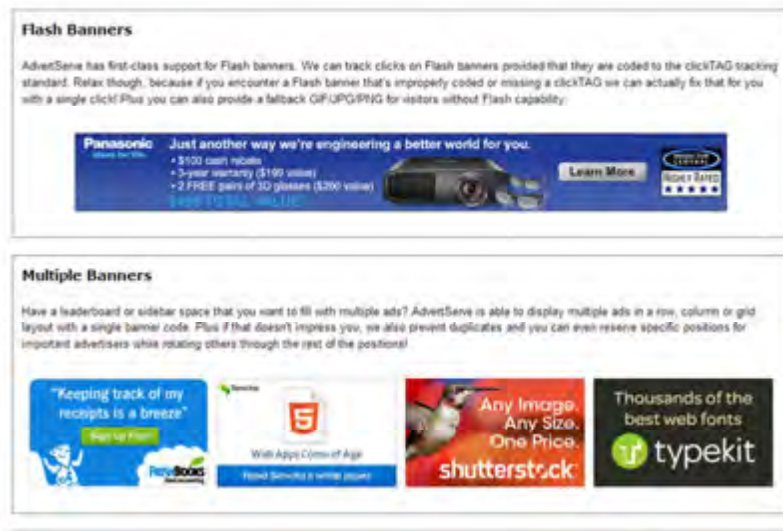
Flash Banners

AdvertServe has first-class support for Flash banners. We can track clicks on Flash banners provided that they are coded to the clickTAG tracking standard. Relax though, because if you encounter a Flash banner that's improperly coded or missing a clickTAG we can actually fix that for you with a single click! Plus you can also provide a fallback GIF/JPG/PNG for visitors without Flash capability.

Panasonic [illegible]

Just another way we're engineering a better world for you.

• $100 cash rebate
• 3-year warranty ($199 value)
• 2 FREE pairs of 3D glasses ($200 value)

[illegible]

Learn More

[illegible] HIGHER RATED

Multiple Banners

Have a leaderboard or sidebar space that you want to fill with multiple ads? AdvertServe is able to display multiple ads in a row, column or grid layout with a single banner code. Plus if that doesn't impress you, we also prevent duplicates and you can even reserve specific positions for important advertisers while rotating others through the rest of the positions!

"Keeping track of my receipts is a breeze"

Sign Up Free!

FreshBooks

Sencha

5

Web Apps Come of Age

Read Sencha's white paper

Any Image. Any Size. One Price.

shutterstock

Thousands of the best web fonts

typekit